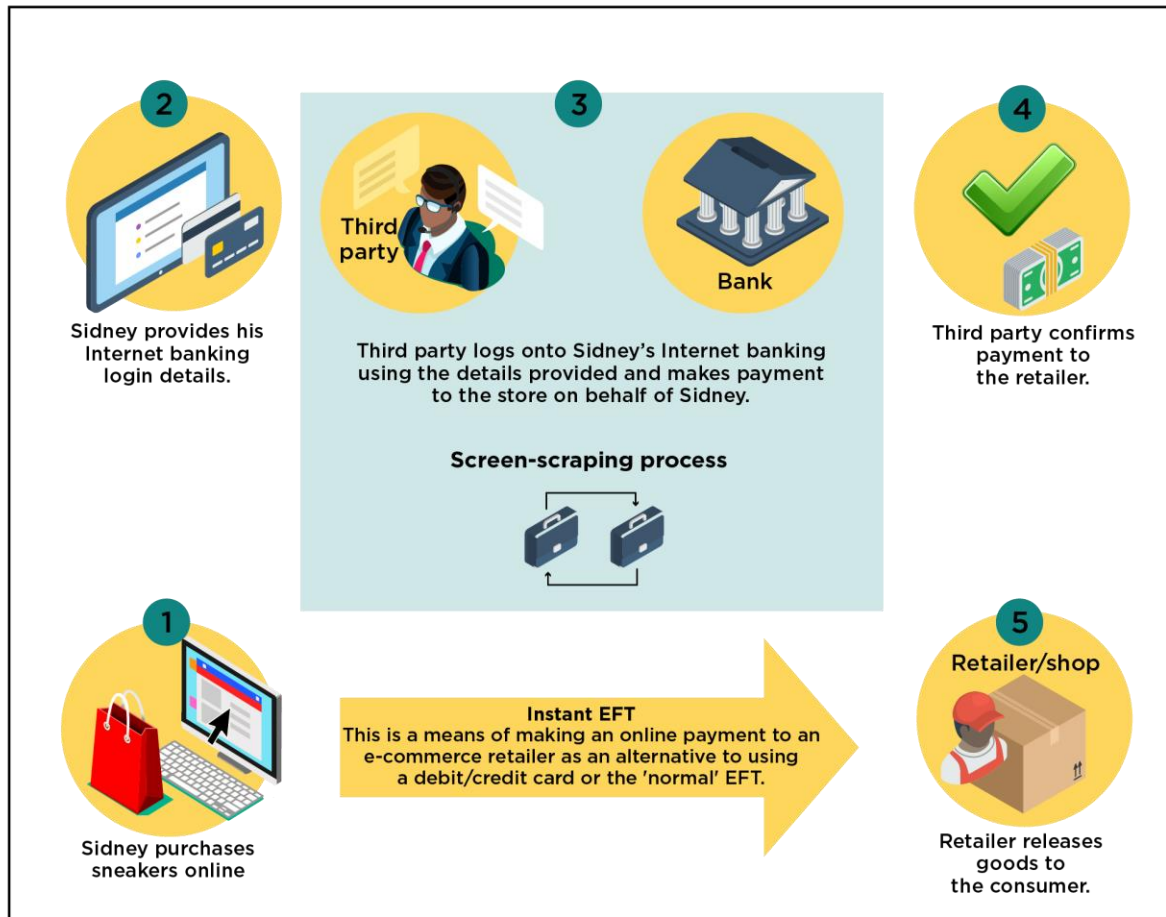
2

Sidney provides his Internet banking login details.

3

Third party

Bank

Third party logs onto Sidney's Internet banking using the details provided and makes payment to the store on behalf of Sidney.

Screen-scraping process

4

Third party confirms payment to the retailer.

1

Sidney purchases sneakers online

Instant EFT
This is a means of making an online payment to an e-commerce retailer as an alternative to using a debit/credit card or the 'normal' EFT.

5

Retailer/shop

Retailer releases goods to the consumer.